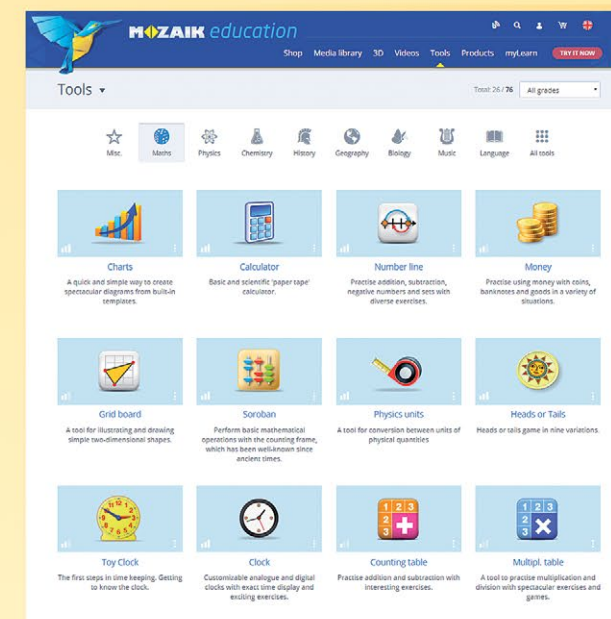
MOZAIK education

Shop Media library 3D Videos Tools Products myLearn TRY IT NOW

Tools ▾

Total: 26 / 76 All grades

Misc. Maths Physics Chemistry History Geography Biology Music Language All tools

Charts
A quick and simple way to create spectacular diagrams from built-in templates.

Calculator
Basic and scientific 'paper tape' calculator.

Number line
Practise addition, subtraction, negative numbers and sets with diverse exercises.

Money
Practise using money with coins, banknotes and goods in a variety of situations.

Grid board
A tool for illustrating and drawing simple two-dimensional shapes.

Soroban
Perform basic mathematical operations with the counting frame, which has been well-known since ancient times.

Physics units
A tool for conversion between units of physical quantities

Heads or Tails
Heads or tails game in nine variations.

Toy Clock
The first steps in time keeping. Getting to know the clock.

Clock
Customizable analogue and digital clocks with exact time display and exciting exercises.

Counting table
Practise addition and subtraction with interesting exercises.

Multipl. table
A tool to practise multiplication and division with spectacular exercises and games.